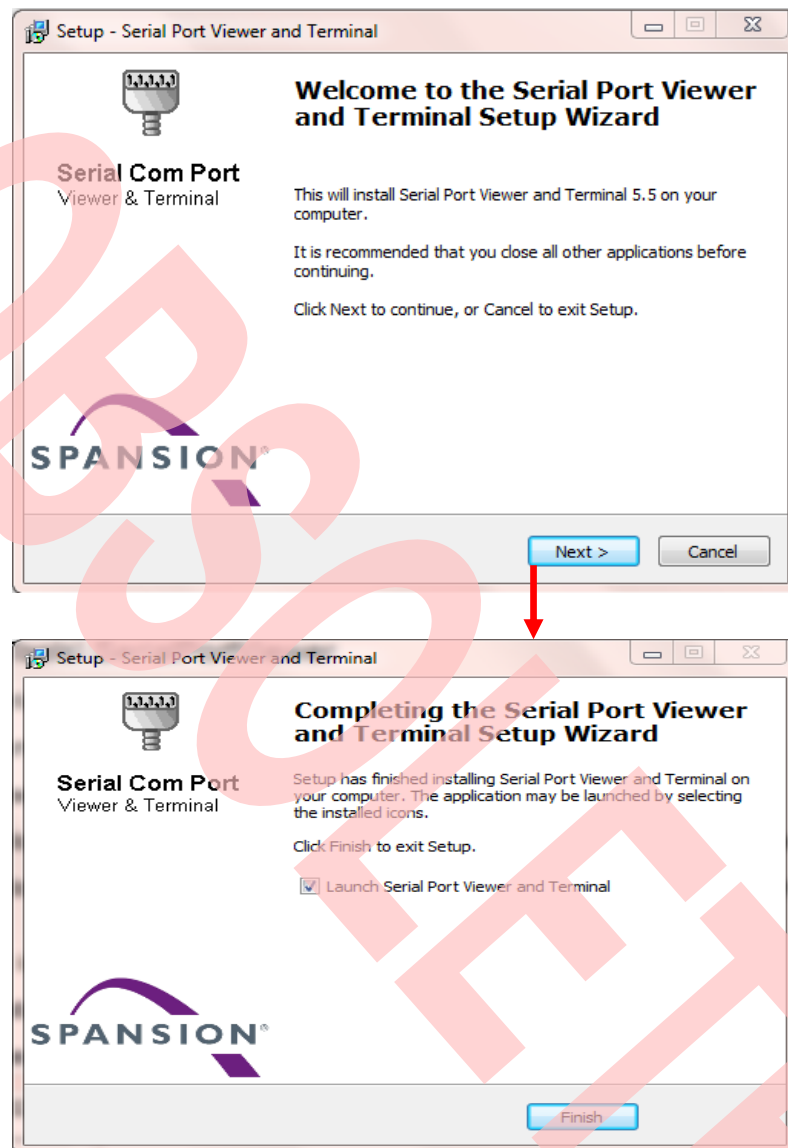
Setup - Serial Port Viewer and Terminal

Serial Com Port
Viewer & Terminal

Welcome to the Serial Port Viewer and Terminal Setup Wizard

This will install Serial Port Viewer and Terminal 5.5 on your computer.

It is recommended that you close all other applications before continuing.

Click Next to continue, or Cancel to exit Setup.

SPANSION®

Next >

Cancel

Setup - Serial Port Viewer and Terminal

Serial Com Port
Viewer & Terminal

Completing the Serial Port Viewer and Terminal Setup Wizard

Setup has finished installing Serial Port Viewer and Terminal on your computer. The application may be launched by selecting the installed icons.

Click Finish to exit Setup.

Launch Serial Port Viewer and Terminal

SPANSION®

Finish

OBSOLETE